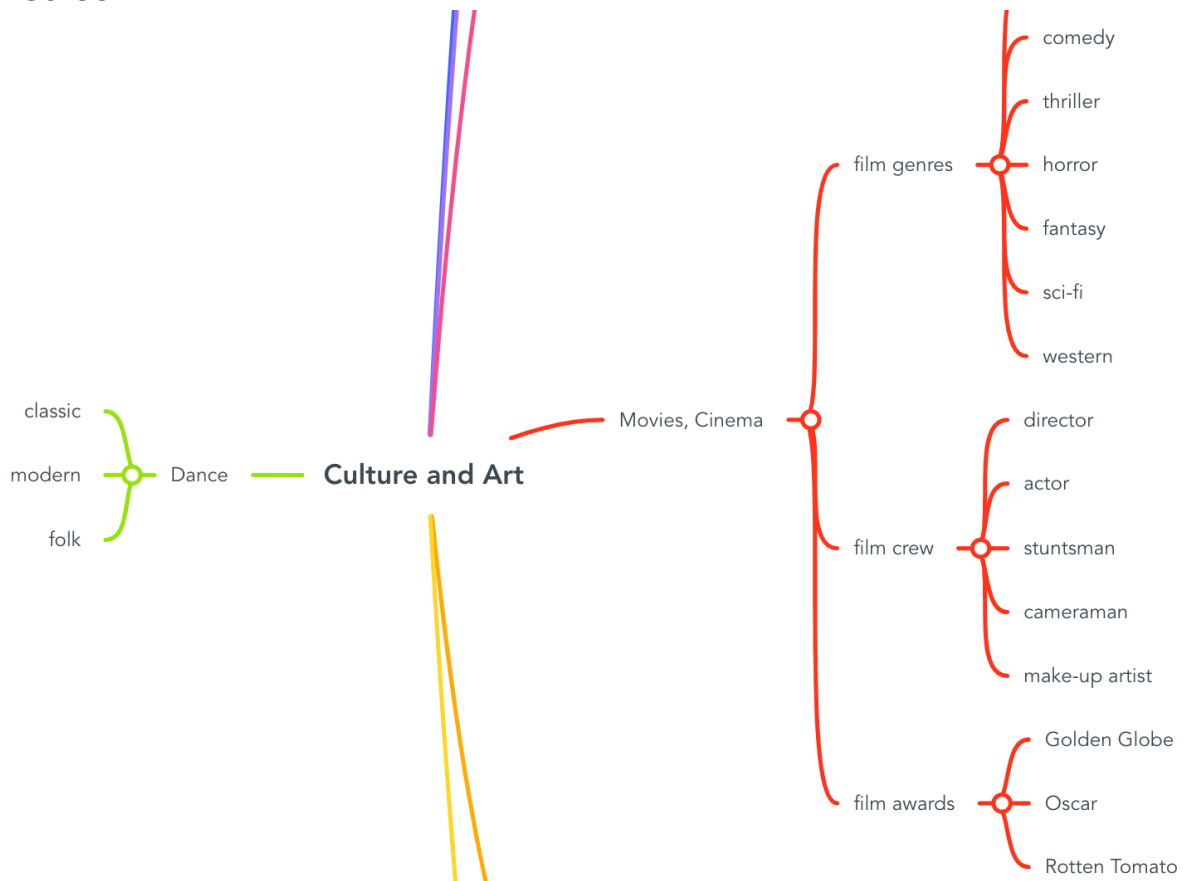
Culture and Art

classic
modern
folk
Dance

Movies, Cinema

film genres
comedy
thriller
horror
fantasy
sci-fi
western

film crew
director
actor
stuntsman
cameraman
make-up artist

film awards
Golden Globe
Oscar
Rotten Tomato